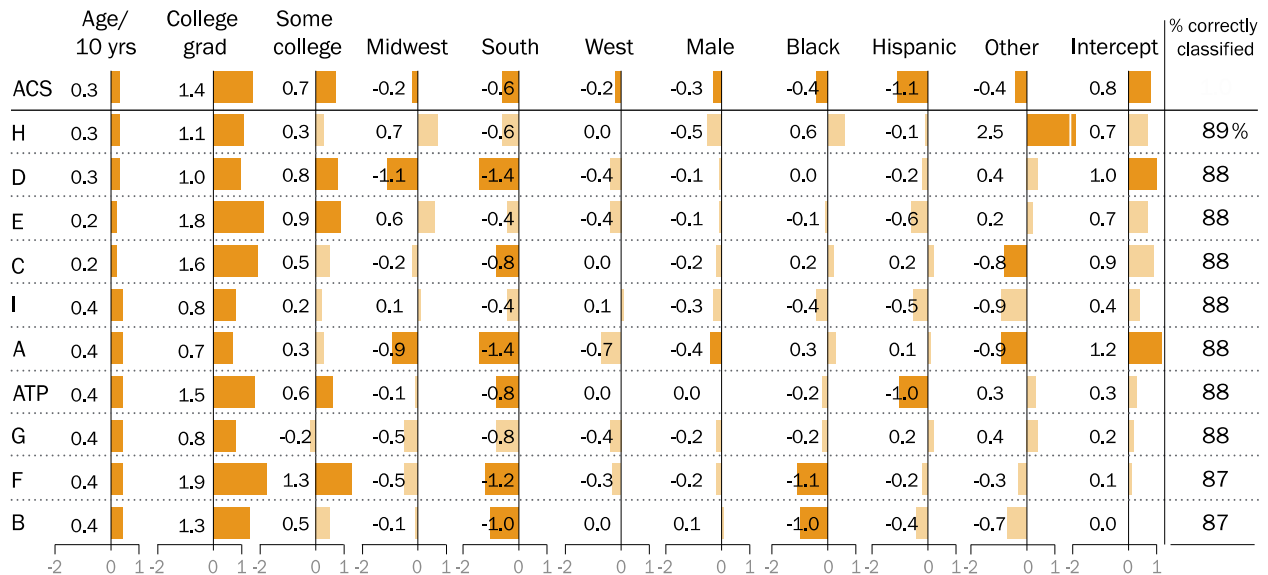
| | Age/ 10 yrs | College grad | Some college | Midwest | South | West | Male | Black | Hispanic | Other | Intercept | % correctly classified |
|---|---|---|---|---|---|---|---|---|---|---|---|---|
| ACS | 0.3 | 1.4 | 0.7 | -0.2 | -0.6 | -0.2 | -0.3 | -0.4 | -1.1 | -0.4 | 0.8 | |
| H | 0.3 | 1.1 | 0.3 | 0.7 | -0.6 | 0.0 | -0.5 | 0.6 | -0.1 | 2.5 | 0.7 | 89% |
| D | 0.3 | 1.0 | 0.8 | -1.1 | -1.4 | -0.4 | -0.1 | 0.0 | -0.2 | 0.4 | 1.0 | 88 |
| E | 0.2 | 1.8 | 0.9 | 0.6 | -0.4 | -0.4 | -0.1 | -0.1 | -0.6 | 0.2 | 0.7 | 88 |
| C | 0.2 | 1.6 | 0.5 | -0.2 | -0.8 | 0.0 | -0.2 | 0.2 | 0.2 | -0.8 | 0.9 | 88 |
| I | 0.4 | 0.8 | 0.2 | 0.1 | -0.4 | 0.1 | -0.3 | -0.4 | -0.5 | -0.9 | 0.4 | 88 |
| A | 0.4 | 0.7 | 0.3 | -0.9 | -1.4 | -0.7 | -0.4 | 0.3 | 0.1 | -0.9 | 1.2 | 88 |
| ATP | 0.4 | 1.5 | 0.6 | -0.1 | -0.8 | 0.0 | 0.0 | -0.2 | -1.0 | 0.3 | 0.3 | 88 |
| G | 0.4 | 0.8 | -0.2 | -0.5 | -0.8 | -0.4 | -0.2 | -0.2 | 0.2 | 0.4 | 0.2 | 88 |
| F | 0.4 | 1.9 | 1.3 | -0.5 | -1.2 | -0.3 | -0.2 | -1.1 | -0.2 | -0.3 | 0.1 | 87 |
| B | 0.4 | 1.3 | 0.5 | -0.1 | -1.0 | 0.0 | 0.1 | -1.0 | -0.4 | -0.7 | 0.0 | 87 |

-2 0 1 -2 0 1 -2 0 1 -2 0 1 -2 0 1 -2 0 1 -2 0 1 -2 0 1 -2 0 1 -2 0 1 -2 0 1